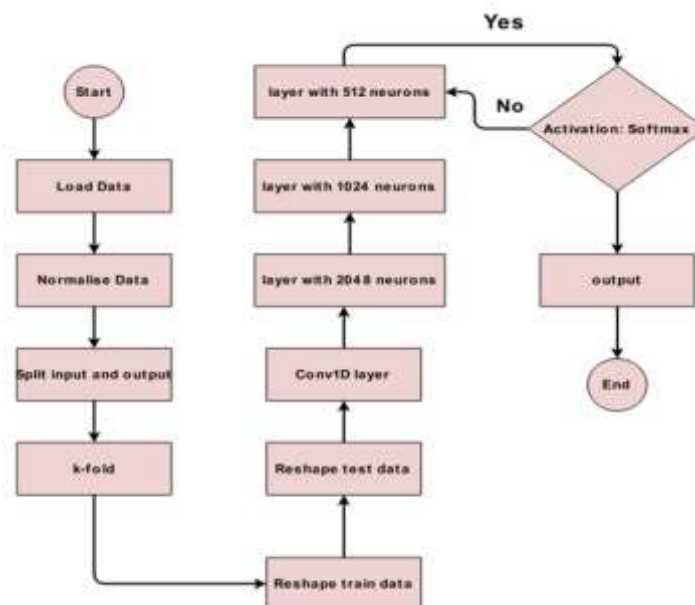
Start

Load Data

Normalise Data

Split input and output

k-fold

Reshape train data

Reshape test data

Conv1D layer

layer with 2048 neurons

layer with 1024 neurons

layer with 512 neurons

Yes

No

Activation: Softmax

output

End